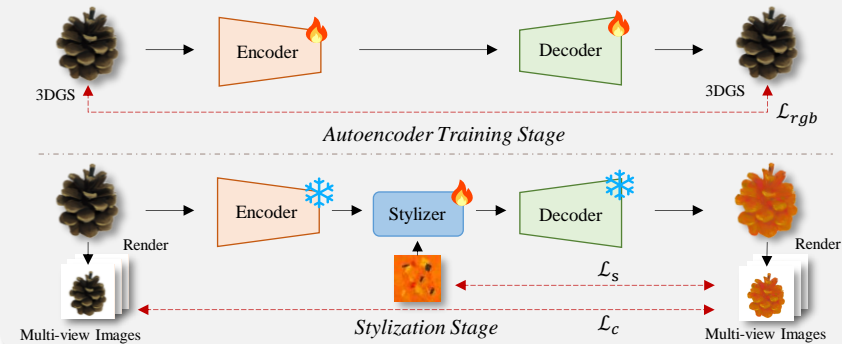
Encoder

Decoder

3DGS

3DGS

$\mathcal{L}_{rgb}$

Autoencoder Training Stage

Encoder

Stylizer

Decoder

Render

Render

$\mathcal{L}_s$

Multi-view Images

Stylization Stage

$\mathcal{L}_c$

Multi-view Images